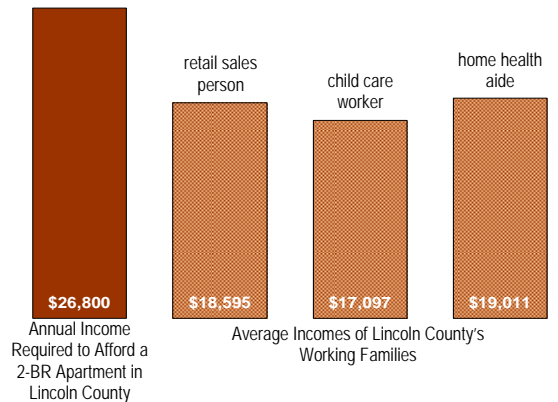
retail sales person

child care worker

home health aide

$26,800

$18,595

$17,097

$19,011

Annual Income Required to Afford a 2-BR Apartment in Lincoln County

Average Incomes of Lincoln County's Working Families